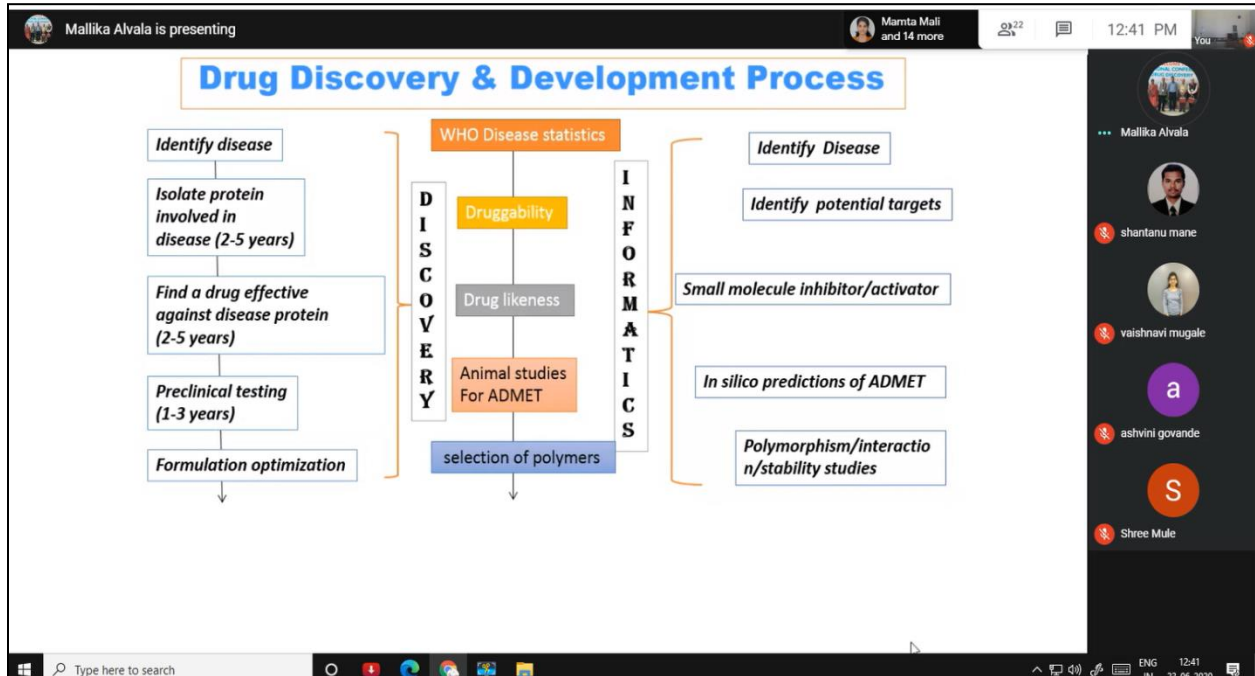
Mallika Alvala is presenting

Mamta Mali and 14 more

22

12:41 PM

You

Drug Discovery & Development Process

Identify disease

Isolate protein involved in disease (2-5 years)

Find a drug effective against disease protein (2-5 years)

Preclinical testing (1-3 years)

Formulation optimization

DISCOVERY

WHO Disease statistics

Druggability

Drug likeness

Animal studies For ADMET

selection of polymers

INFORMATICS

Identify Disease

Identify potential targets

Small molecule inhibitor/activator

In silico predictions of ADMET

Polymorphism/interaction/stability studies

Mallika Alvala

shantanu mane

vaishnavi mugale

a

ashvini govande

S

Shree Mule

Type here to search

ENG IN

12:41

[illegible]